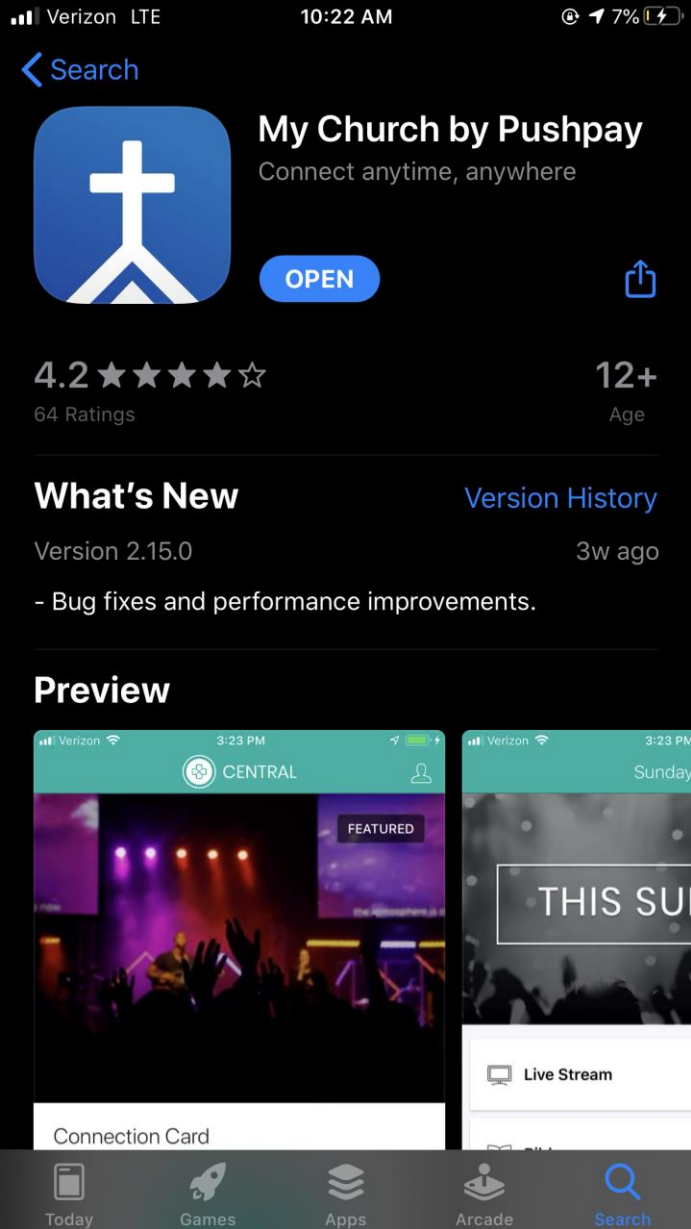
Verizon LTE 10:22 AM 7%

Search

My Church by Pushpay
Connect anytime, anywhere

OPEN

4.2
64 Ratings

12+
Age

What's New
Version History

Version 2.15.0
3w ago

- Bug fixes and performance improvements.

Preview

Verizon 3:23 PM
CENTRAL
FEATURED
Connection Card

Verizon 3:23 P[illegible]
Sunday
THIS SU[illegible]
Live Stream

Today Games Apps Arcade Search